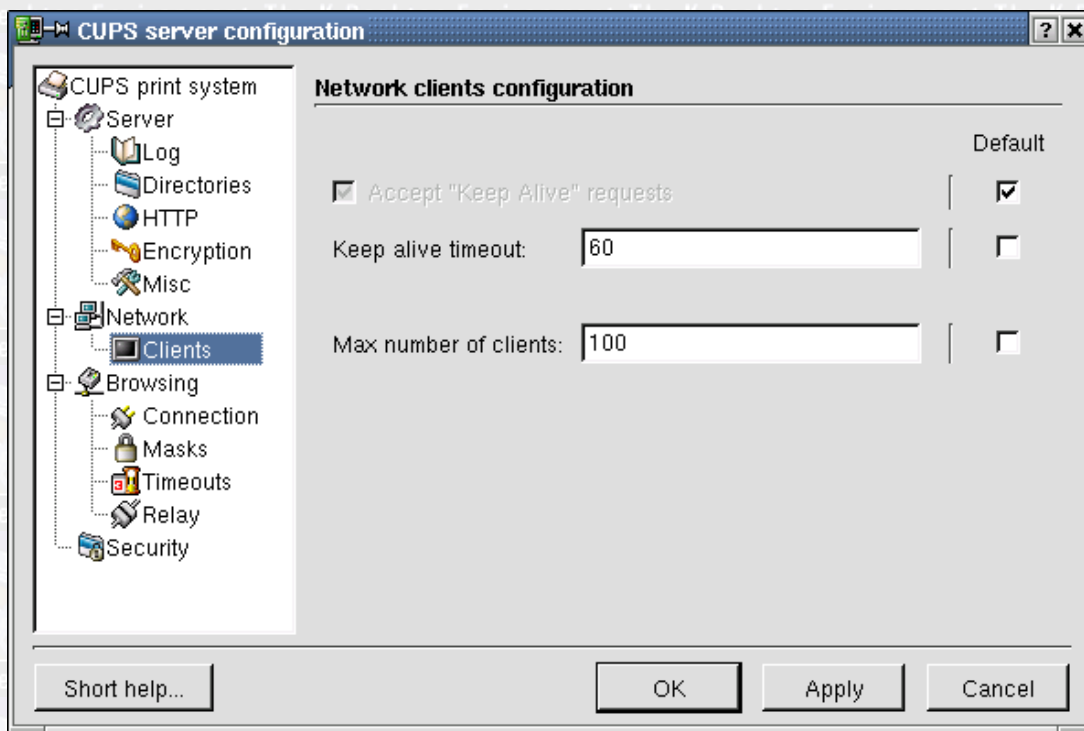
CUPS server configuration

?

CUPS print system
Server
Log
Directories
HTTP
Encryption
Misc
Network
Clients
Browsing
Connection
Masks
Timeouts
Relay
Security

Network clients configuration

Default

Accept "Keep Alive" requests

Keep alive timeout: 60

Max number of clients: 100

Short help...

OK

Apply

Cancel